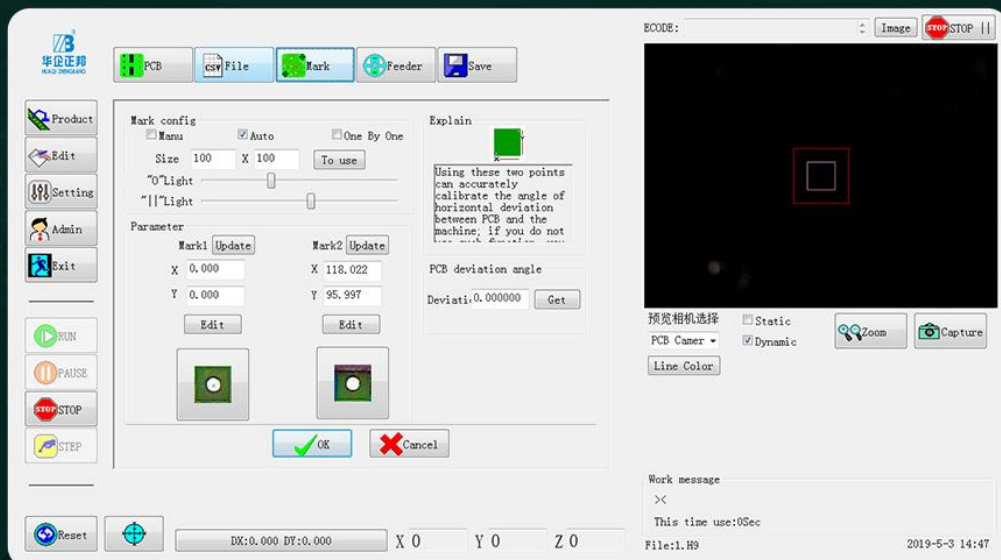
华企正邦
HUAQI ZHENGBANG

PCB
CSV File
Mark
Feeder
Save

ECODE:
Image
STOP ||

Product
Edit
Setting
Admin
Exit

RUN
PAUSE
STOP
STEP

Mark config
Manu
Auto
One By One
Size 100 X 100
To use
"O"Light
"||"Light

Explain
Using these two points can accurately calibrate the angle of horizontal deviation between PCB and the machine; if you do not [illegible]

Parameter
Mark1 Update
Mark2 Update
X 0.000
Y 0.000
X 118.022
Y 95.997
Edit
Edit

PCB deviation angle
Deviati 0.000000
Get

OK
Cancel

预览相机选择
PCB Camer
Static
Dynamic
Zoom
Capture
Line Color

Work message
><
This time use:0Sec

Reset
DX:0.000 DY:0.000
X 0
Y 0
Z 0
File:1.H9
2019-5-3 14:47